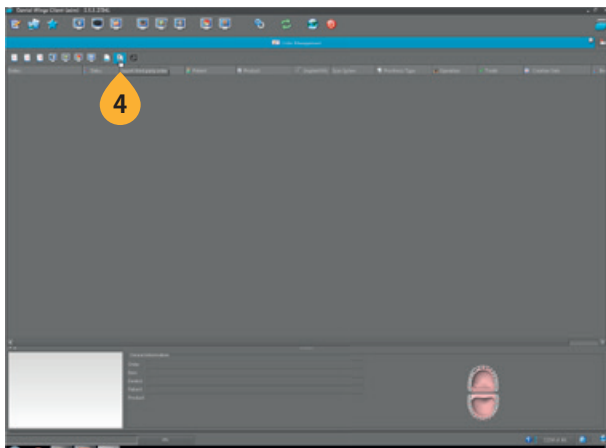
Dental Wings Client (acro) 3.5.0.2784

Order Management

Order | Date | Dental Wings Work order | Patient | Product | Implant Kit | Sys System | Prosthesis Type | Operation | Shade | Creation Date

4

General Information
Order
Date
Dentist
Patient
Product